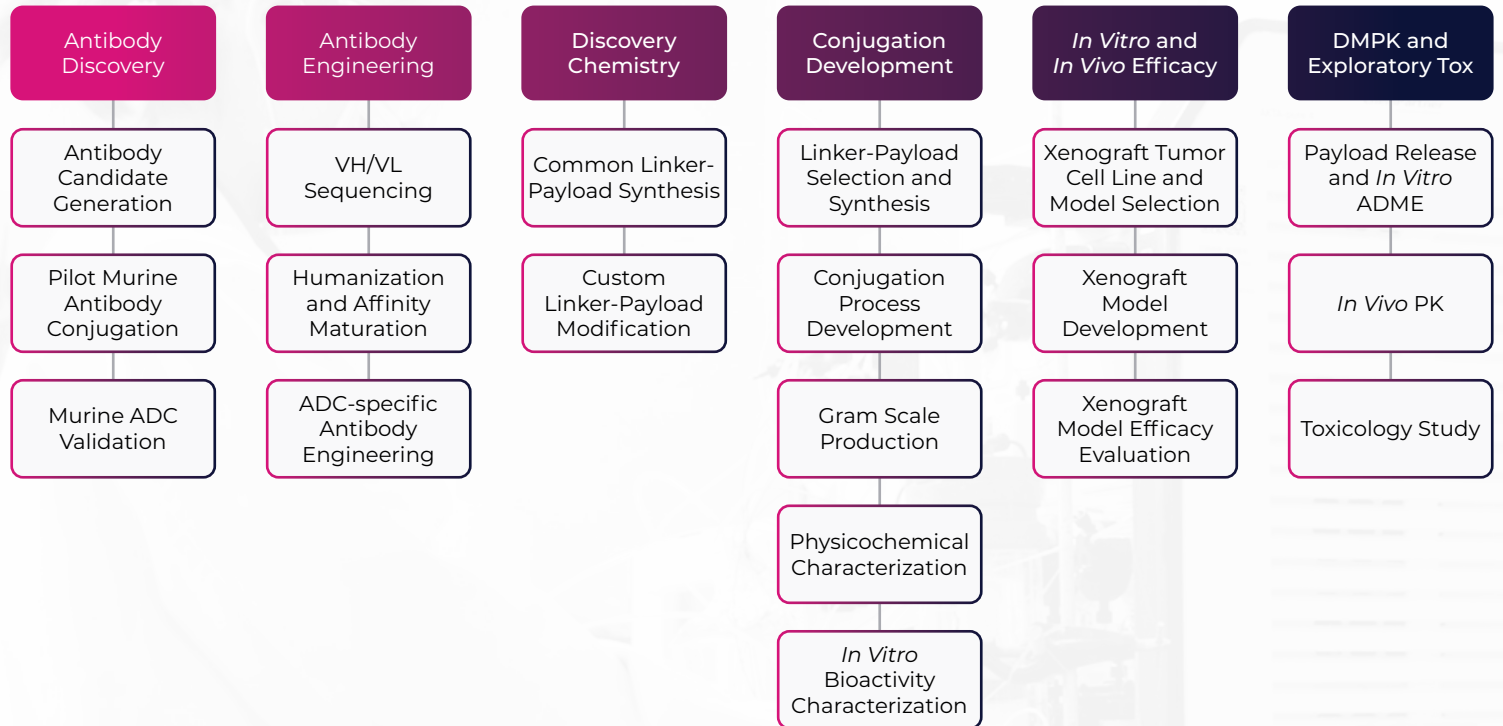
Antibody Discovery

Antibody Candidate Generation

Pilot Murine Antibody Conjugation

Murine ADC Validation

Antibody Engineering

VH/VL Sequencing

Humanization and Affinity Maturation

ADC-specific Antibody Engineering

Discovery Chemistry

Common Linker-Payload Synthesis

Custom Linker-Payload Modification

Conjugation Development

Linker-Payload Selection and Synthesis

Conjugation Process Development

Gram Scale Production

Physicochemical Characterization

In Vitro Bioactivity Characterization

In Vitro and In Vivo Efficacy

Xenograft Tumor Cell Line and Model Selection

Xenograft Model Development

Xenograft Model Efficacy Evaluation

DMPK and Exploratory Tox

Payload Release and In Vitro ADME

In Vivo PK

Toxicology Study